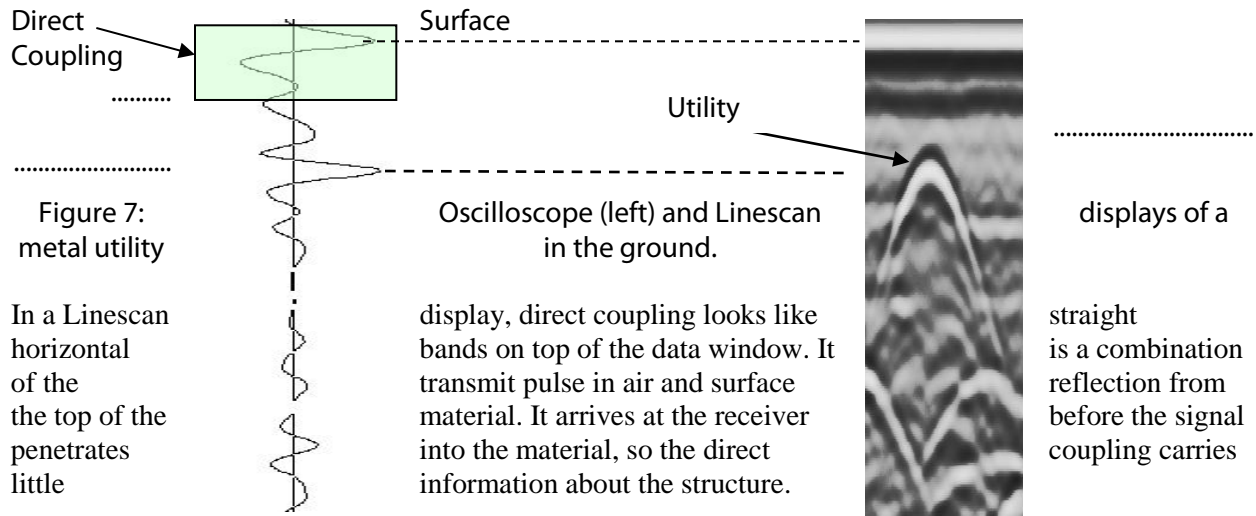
Direct Coupling

Surface

..........

Utility

..............................

.........................

Figure 7: Oscilloscope (left) and Linescan displays of a metal utility in the ground.

In a Linescan display, direct coupling looks like straight horizontal bands on top of the data window. It is a combination of the transmit pulse in air and surface reflection from the top of the material. It arrives at the receiver before the signal penetrates into the material, so the direct coupling carries little information about the structure.